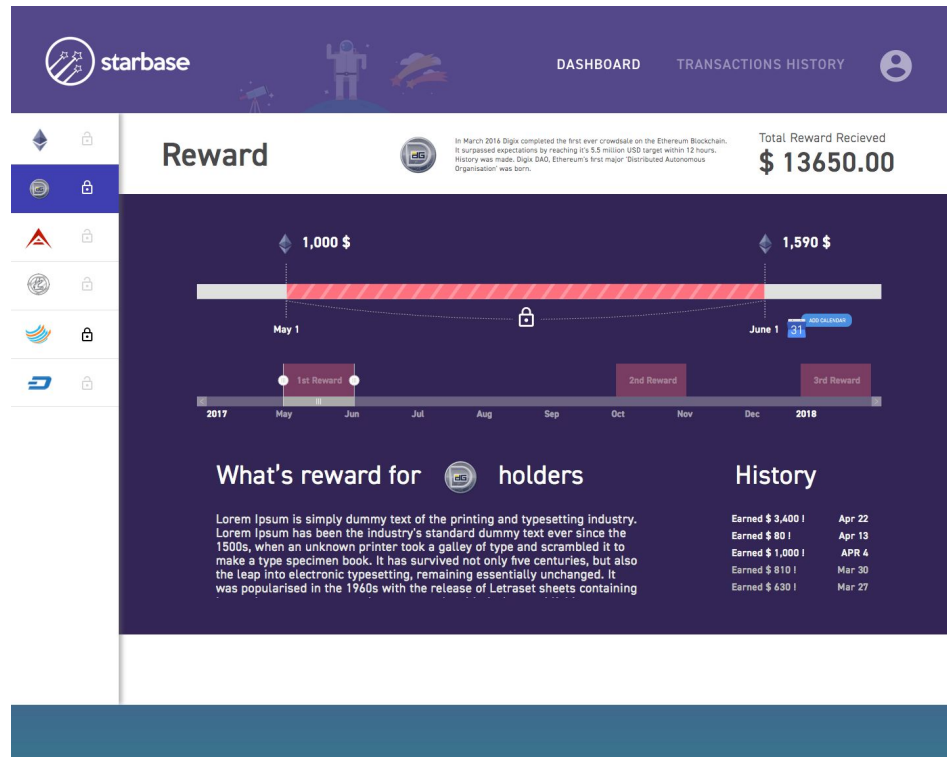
starbase

DASHBOARD

TRANSACTIONS HISTORY

Reward

In March 2016 Digix completed the first ever crowdsale on the Ethereum Blockchain. It surpassed expectations by reaching it's 5.5 million USD target within 12 hours. History was made. Digix DAO, Ethereum's first major 'Distributed Autonomous Organisation' was born.

Total Reward Recieved

$ 13650.00

1,000 $

1,590 $

May 1

June 1

31

ADD CALENDAR

1st Reward

2nd Reward

3rd Reward

2017 May Jun Jul Aug Sep Oct Nov Dec 2018

What's reward for holders

Lorem Ipsum is simply dummy text of the printing and typesetting industry. Lorem Ipsum has been the industry's standard dummy text ever since the 1500s, when an unknown printer took a galley of type and scrambled it to make a type specimen book. It has survived not only five centuries, but also the leap into electronic typesetting, remaining essentially unchanged. It was popularised in the 1960s with the release of Letraset sheets containing

History

| | |
|---|---|
| Earned $ 3,400 ! | Apr 22 |
| Earned $ 80 ! | Apr 13 |
| Earned $ 1,000 ! | APR 4 |
| Earned $ 810 ! | Mar 30 |
| Earned $ 630 ! | Mar 27 |